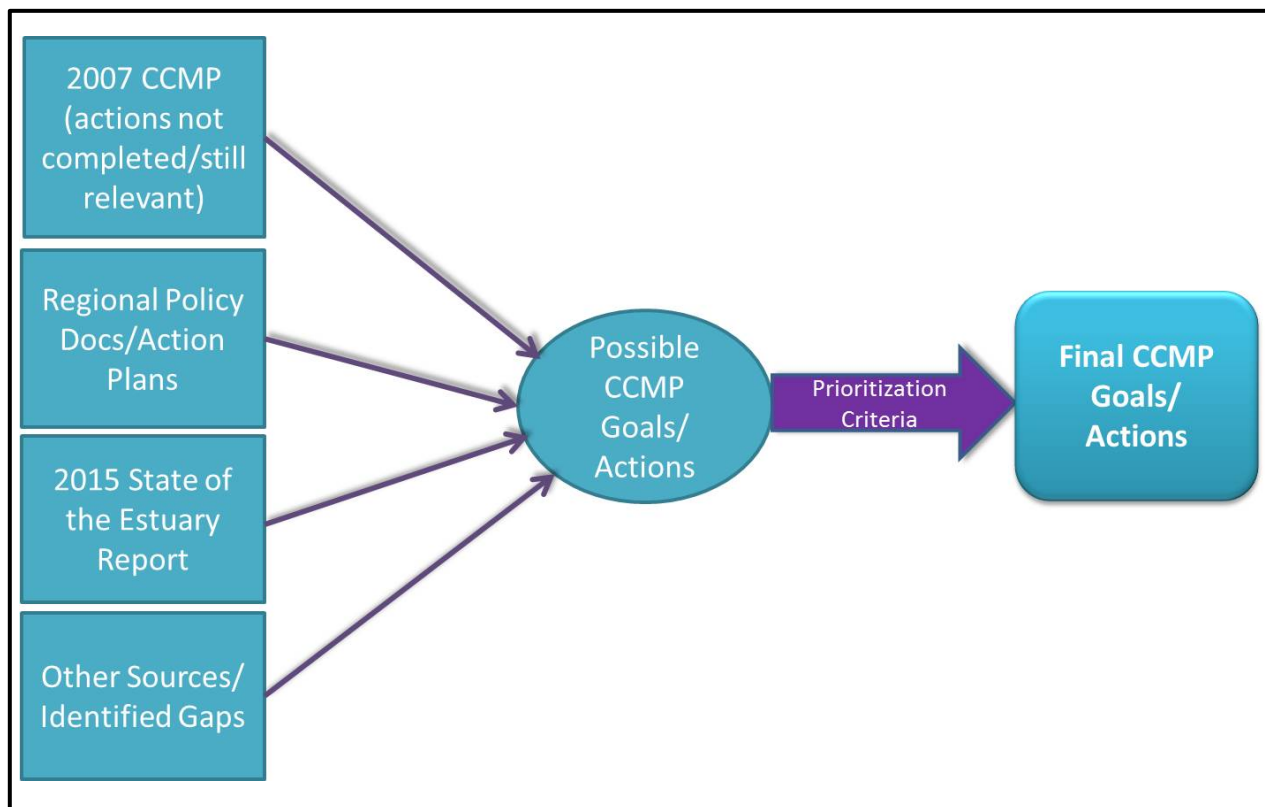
2007 CCMP (actions not completed/still relevant)

Regional Policy Docs/Action Plans

2015 State of the Estuary Report

Other Sources/ Identified Gaps

Possible CCMP Goals/ Actions

Prioritization Criteria

Final CCMP Goals/ Actions